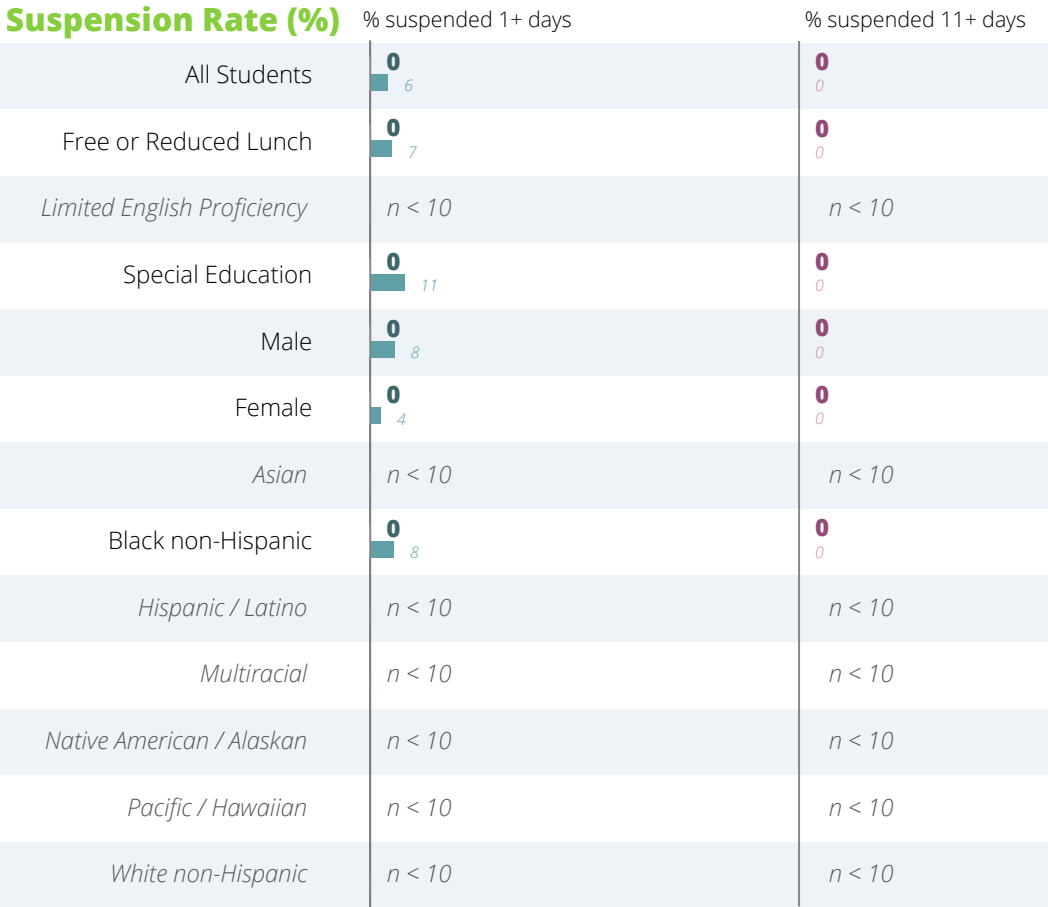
Suspension Rate (%)

| | % suspended 1+ days | % suspended 11+ days |
|---|---|---|
| All Students | 0 6 | 0 0 |
| Free or Reduced Lunch | 0 7 | 0 0 |
| Limited English Proficiency | n < 10 | n < 10 |
| Special Education | 0 11 | 0 0 |
| Male | 0 8 | 0 0 |
| Female | 0 4 | 0 0 |
| Asian | n < 10 | n < 10 |
| Black non-Hispanic | 0 8 | 0 0 |
| Hispanic / Latino | n < 10 | n < 10 |
| Multiracial | n < 10 | n < 10 |
| Native American / Alaskan | n < 10 | n < 10 |
| Pacific / Hawaiian | n < 10 | n < 10 |
| White non-Hispanic | n < 10 | n < 10 |